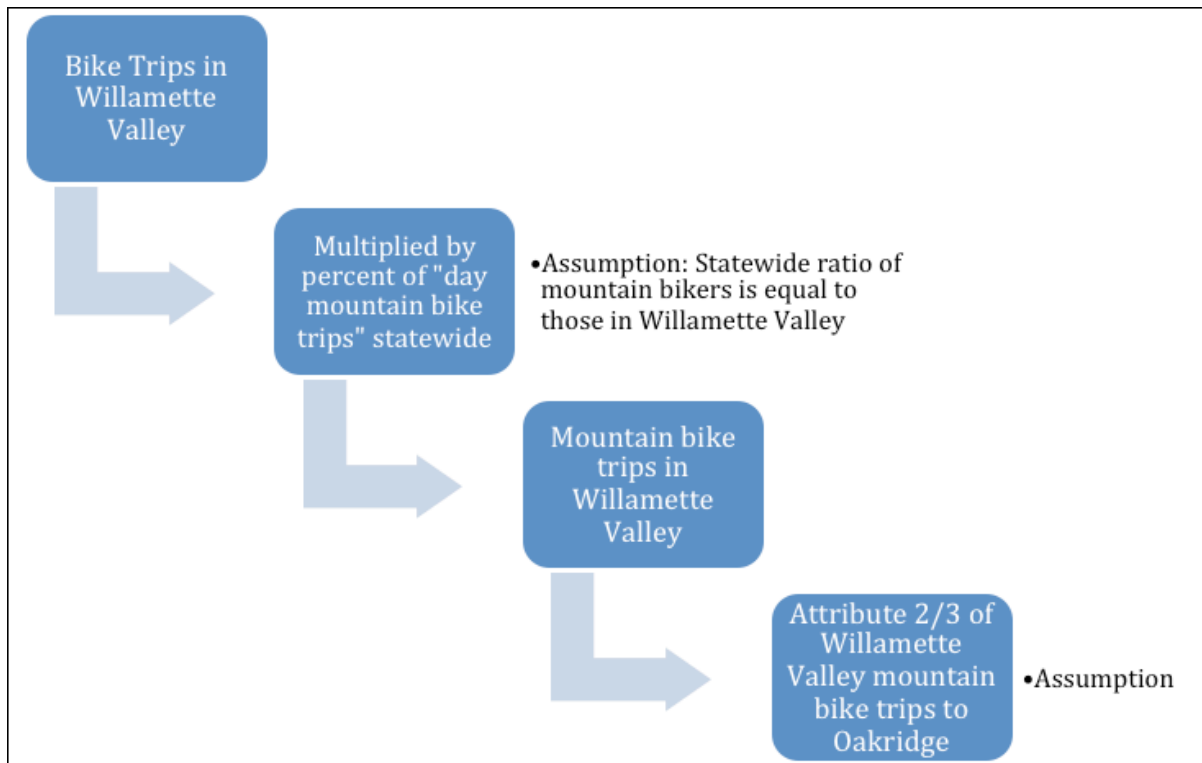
Bike Trips in Willamette Valley

Multiplied by percent of "day mountain bike trips" statewide

•Assumption: Statewide ratio of mountain bikers is equal to those in Willamette Valley

Mountain bike trips in Willamette Valley

Attribute 2/3 of Willamette Valley mountain bike trips to Oakridge

•Assumption